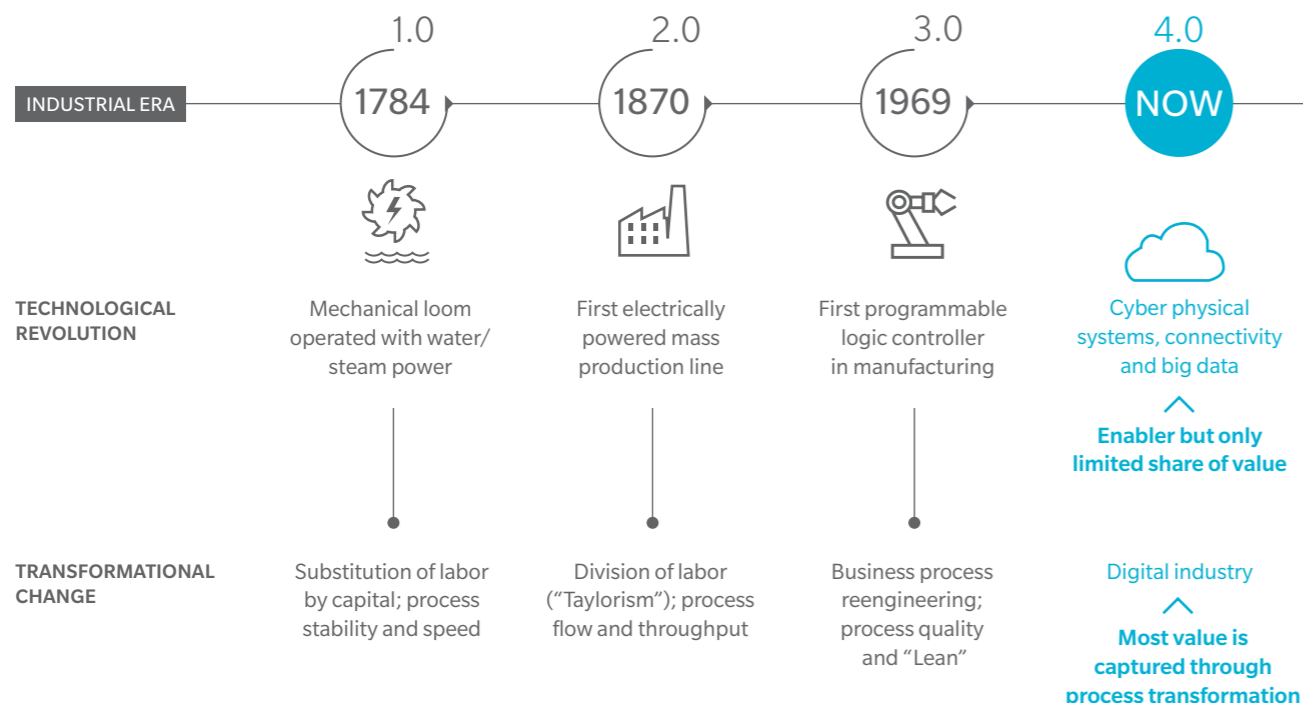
INDUSTRIAL ERA

1.0
1784

2.0
1870

3.0
1969

4.0
NOW

TECHNOLOGICAL REVOLUTION

Mechanical loom operated with water/ steam power

First electrically powered mass production line

First programmable logic controller in manufacturing

Cyber physical systems, connectivity and big data

Enabler but only limited share of value

TRANSFORMATIONAL CHANGE

Substitution of labor by capital; process stability and speed

Division of labor ("Taylorism"); process flow and throughput

Business process reengineering; process quality and "Lean"

Digital industry

Most value is captured through process transformation